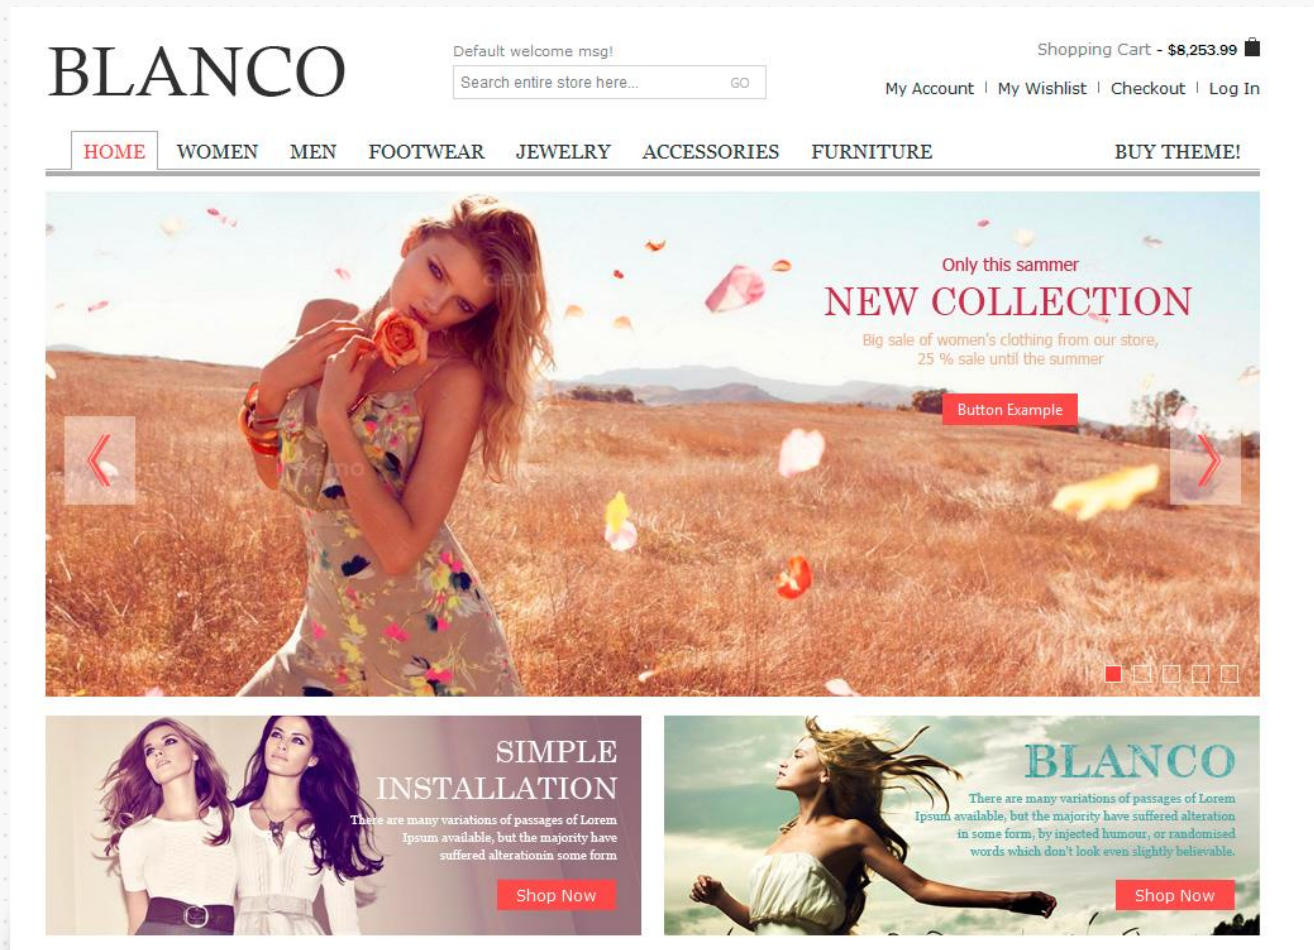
BLANCO

Default welcome msg!

Search entire store here... GO

Shopping Cart - $8,253.99

My Account | My Wishlist | Checkout | Log In

HOME WOMEN MEN FOOTWEAR JEWELRY ACCESSORIES FURNITURE BUY THEME!

Only this sammer
NEW COLLECTION
Big sale of women's clothing from our store, 25 % sale until the summer

Button Example

SIMPLE INSTALLATION
There are many variations of passages of Lorem Ipsum available, but the majority have suffered alterationin some form

Shop Now

BLANCO
There are many variations of passages of Lorem Ipsum available, but the majority have suffered alteration in some form, by injected humour, or randomised words which don't look even slightly believable.

Shop Now